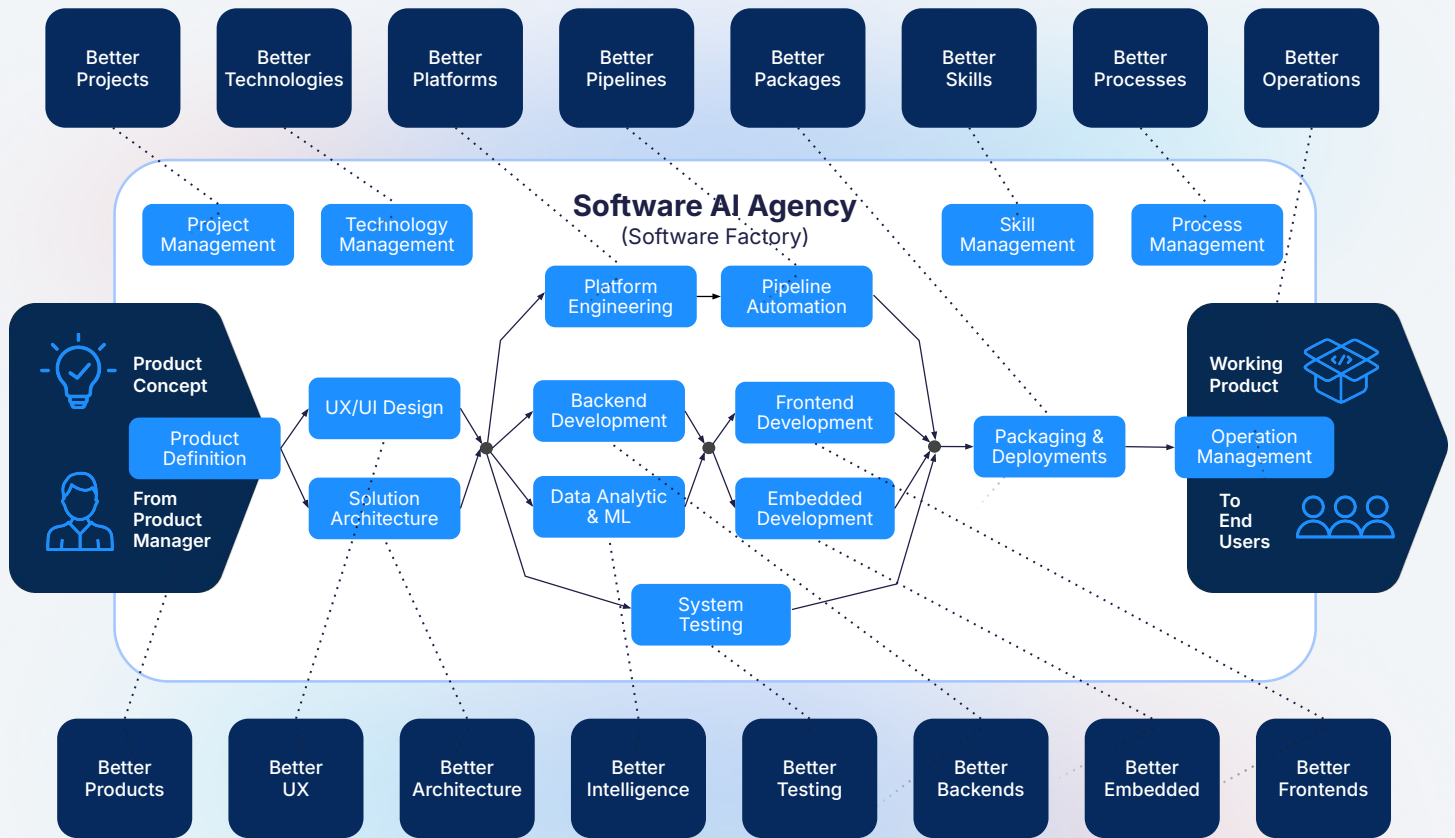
Better Projects

Better Technologies

Better Platforms

Better Pipelines

Better Packages

Better Skills

Better Processes

Better Operations

Software AI Agency
(Software Factory)

Project Management

Technology Management

Skill Management

Process Management

Product Concept

From Product Manager

Product Definition

UX/UI Design

Solution Architecture

Platform Engineering

Pipeline Automation

Backend Development

Data Analytic & ML

Frontend Development

Embedded Development

System Testing

Packaging & Deployments

Working Product

Operation Management

To End Users

Better Products

Better UX

Better Architecture

Better Intelligence

Better Testing

Better Backends

Better Embedded

Better Frontends